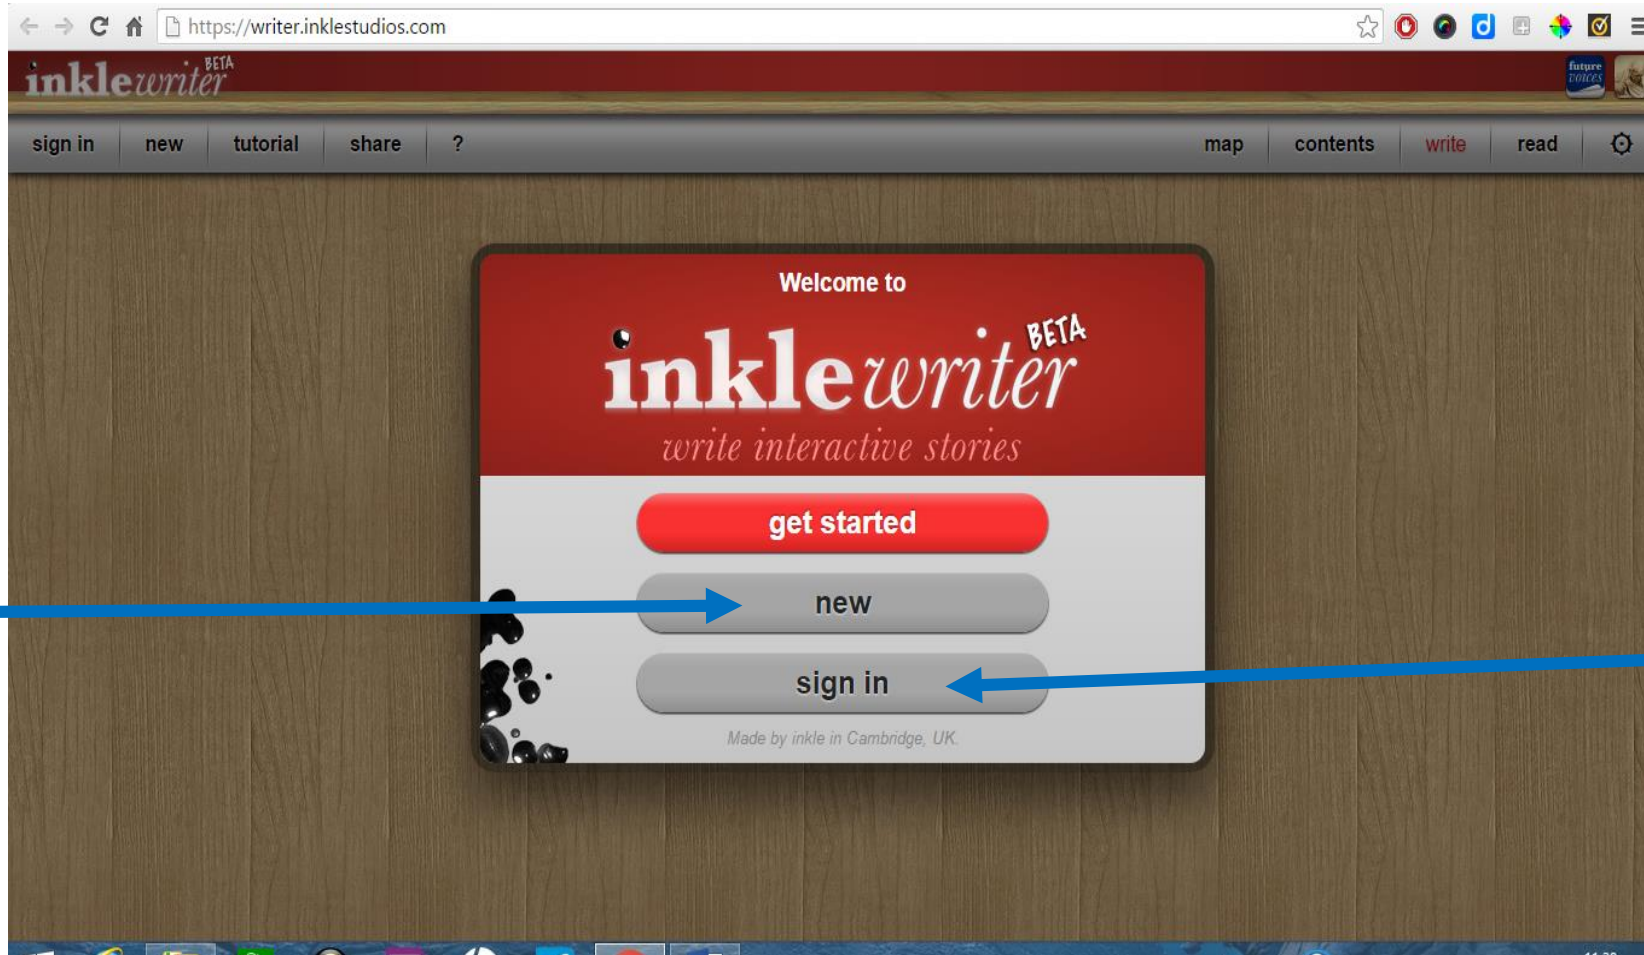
https://writer.inklestudios.com

inklewriter BETA

future voices

sign in new tutorial share ? map contents write read

Welcome to

inklewriter BETA

write interactive stories

get started

new

sign in

Made by inkle in Cambridge, UK